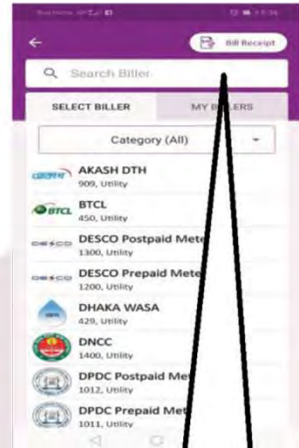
Bill Receipt

Search Biller

SELECT BILLER

MY B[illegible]LERS

Category (All)

AKASH DTH
909, Utility

BTCL
450, Utility

DESCO Postpaid Mete
1300, Utility

DESCO Prepaid Mete
1200, Utility

DHAKA WASA
429, Utility

DNCC
1400, Utility

DPDC Postpaid Me
1012, Utility

DPDC Prepaid Me
1011, Utility